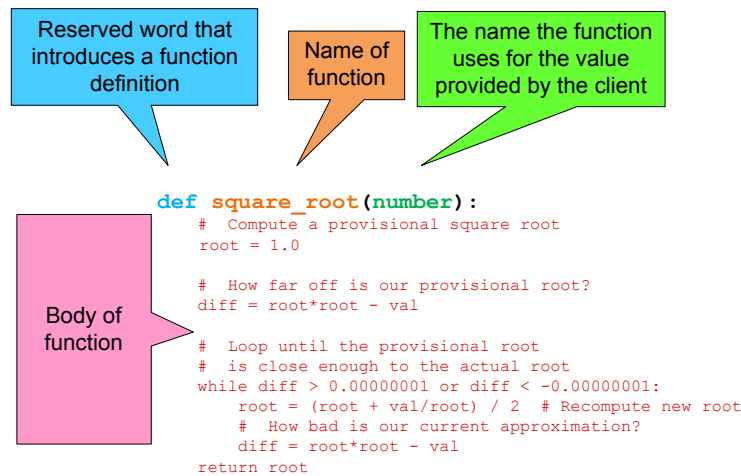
Reserved word that introduces a function definition

Name of function

The name the function uses for the value provided by the client

Body of function

def square_root(number):
    #  Compute a provisional square root
    root = 1.0

    #  How far off is our provisional root?
    diff = root*root - val

    #  Loop until the provisional root
    #  is close enough to the actual root
    while diff > 0.00000001 or diff < -0.00000001:
        root = (root + val/root) / 2  # Recompute new root
        #  How bad is our current approximation?
        diff = root*root - val
    return root